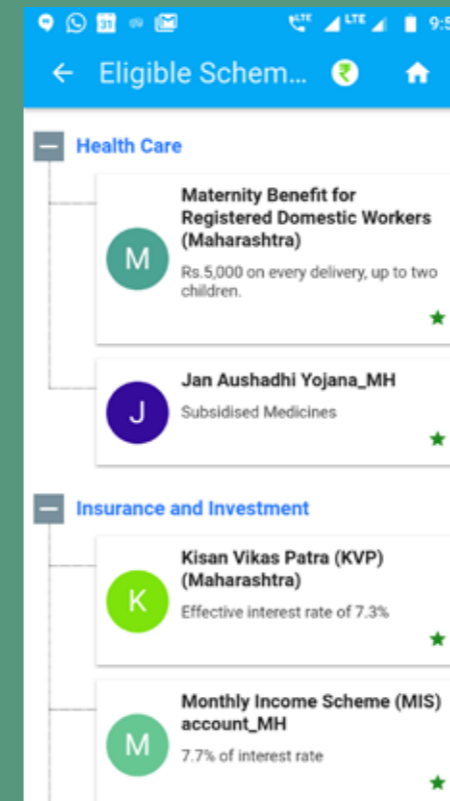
31 LTE LTE 9:5

Eligible Schem... ₹

Health Care

M
Maternity Benefit for Registered Domestic Workers (Maharashtra)
Rs.5,000 on every delivery, up to two children.

J
Jan Aushadhi Yojana_MH
Subsidised Medicines

Insurance and Investment

K
Kisan Vikas Patra (KVP) (Maharashtra)
Effective interest rate of 7.3%

M
Monthly Income Scheme (MIS) account_MH
7.7% of interest rate